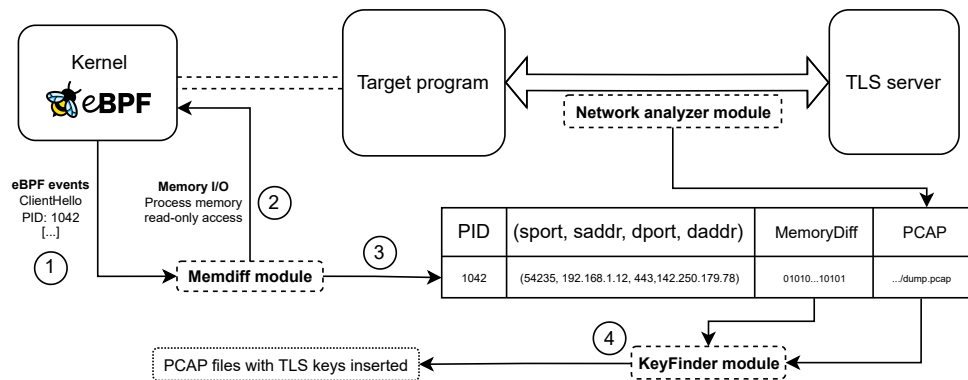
Kernel

eBPF

Target program

TLS server

Network analyzer module

eBPF events
ClientHello
PID: 1042
[...]

1

Memory I/O
Process memory
read-only access

2

Memdiff module

3

| PID | (sport, saddr, dport, daddr) | MemoryDiff | PCAP |
|---|---|---|---|
| 1042 | (54235, 192.168.1.12, 443,142.250.179.78) | 01010...10101 | .../dump.pcap |

4

PCAP files with TLS keys inserted

KeyFinder module